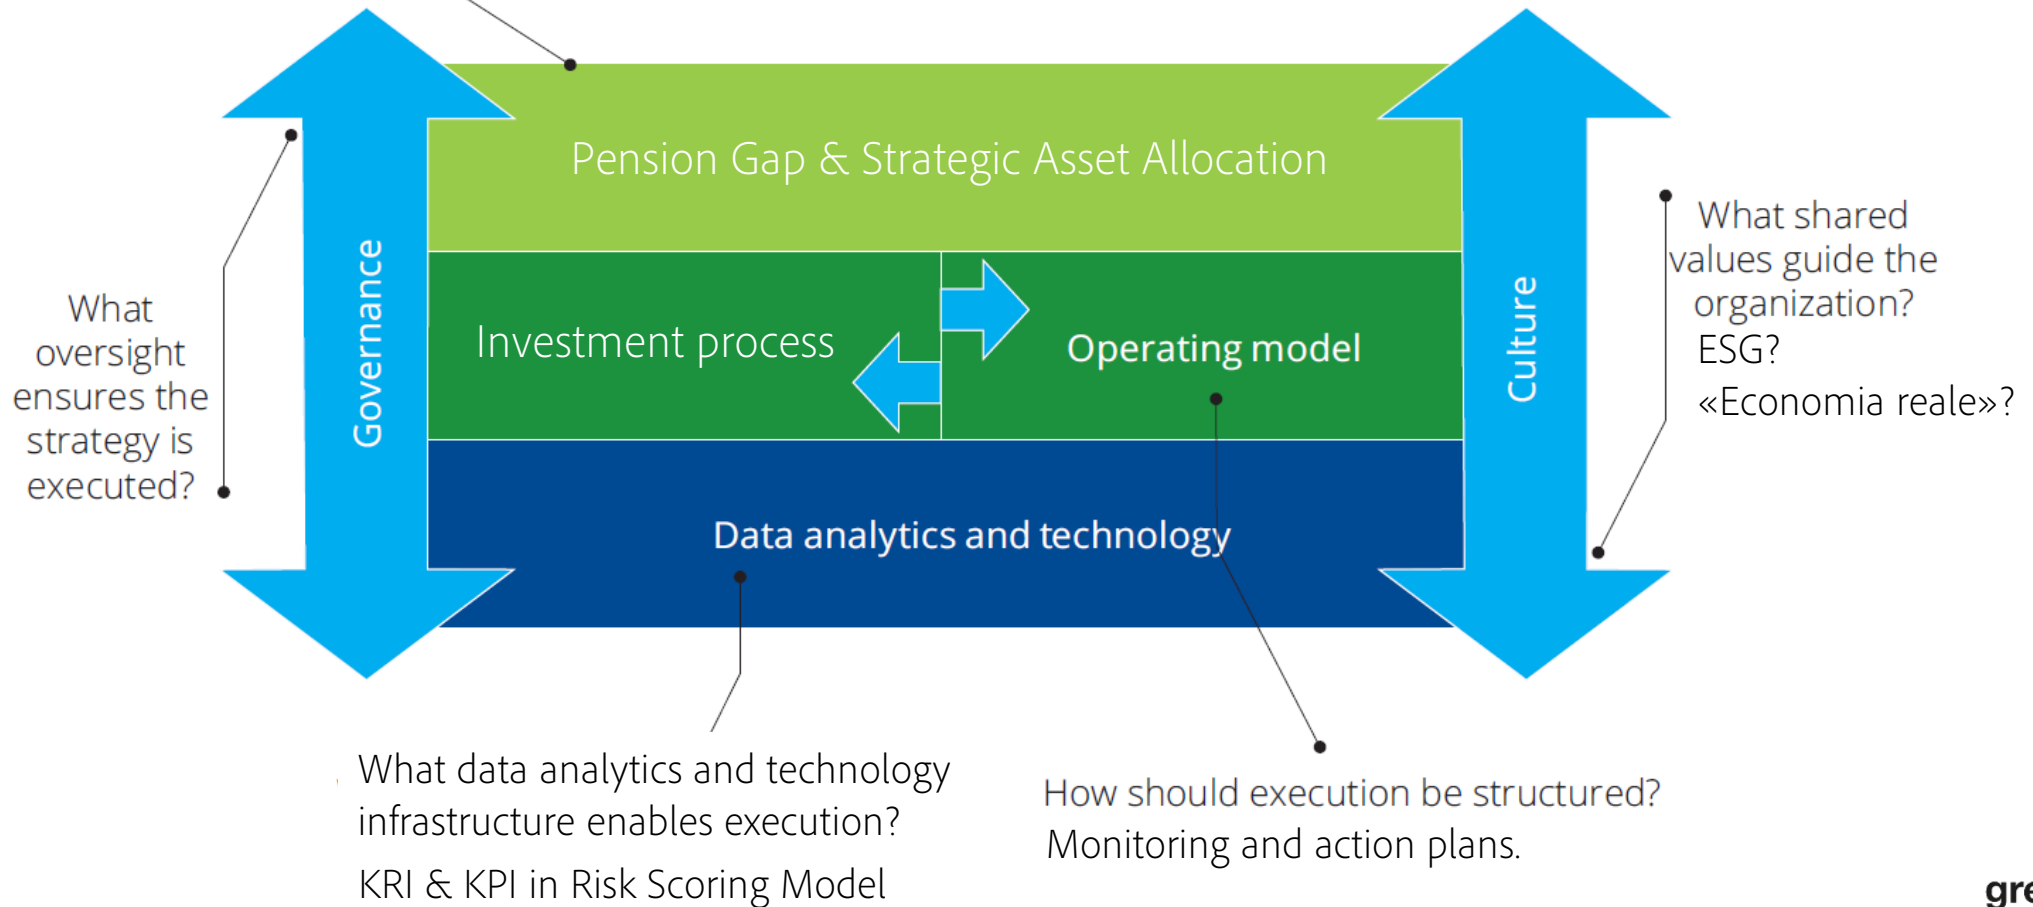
Pension Gap & Strategic Asset Allocation

Governance

Investment process

Operating model

Culture

Data analytics and technology

What oversight ensures the strategy is executed?

What shared values guide the organization?
ESG?
«Economia reale»?

What data analytics and technology infrastructure enables execution?
KRI & KPI in Risk Scoring Model

How should execution be structured?
Monitoring and action plans.

gre